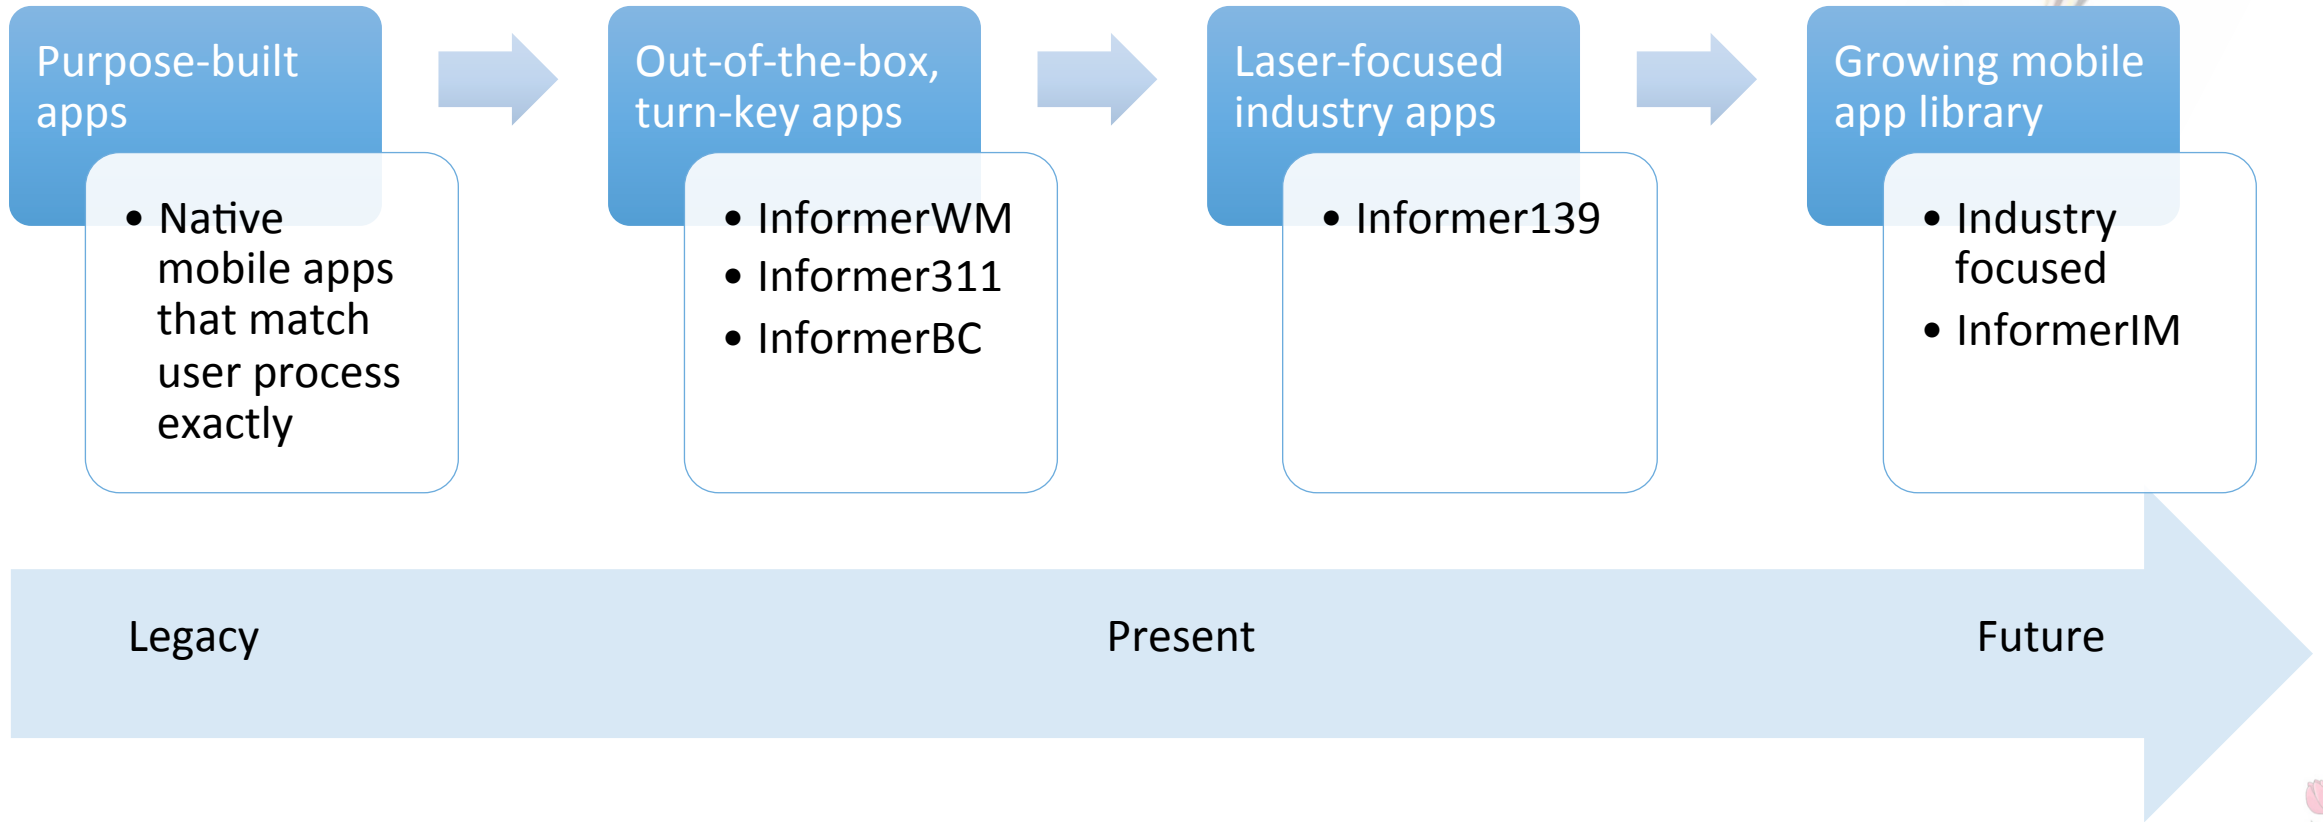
Purpose-built apps

• Native mobile apps that match user process exactly

Out-of-the-box, turn-key apps

• InformerWM
• Informer311
• InformerBC

Laser-focused industry apps

• Informer139

Growing mobile app library

• Industry focused
• InformerIM

Legacy

Present

Future